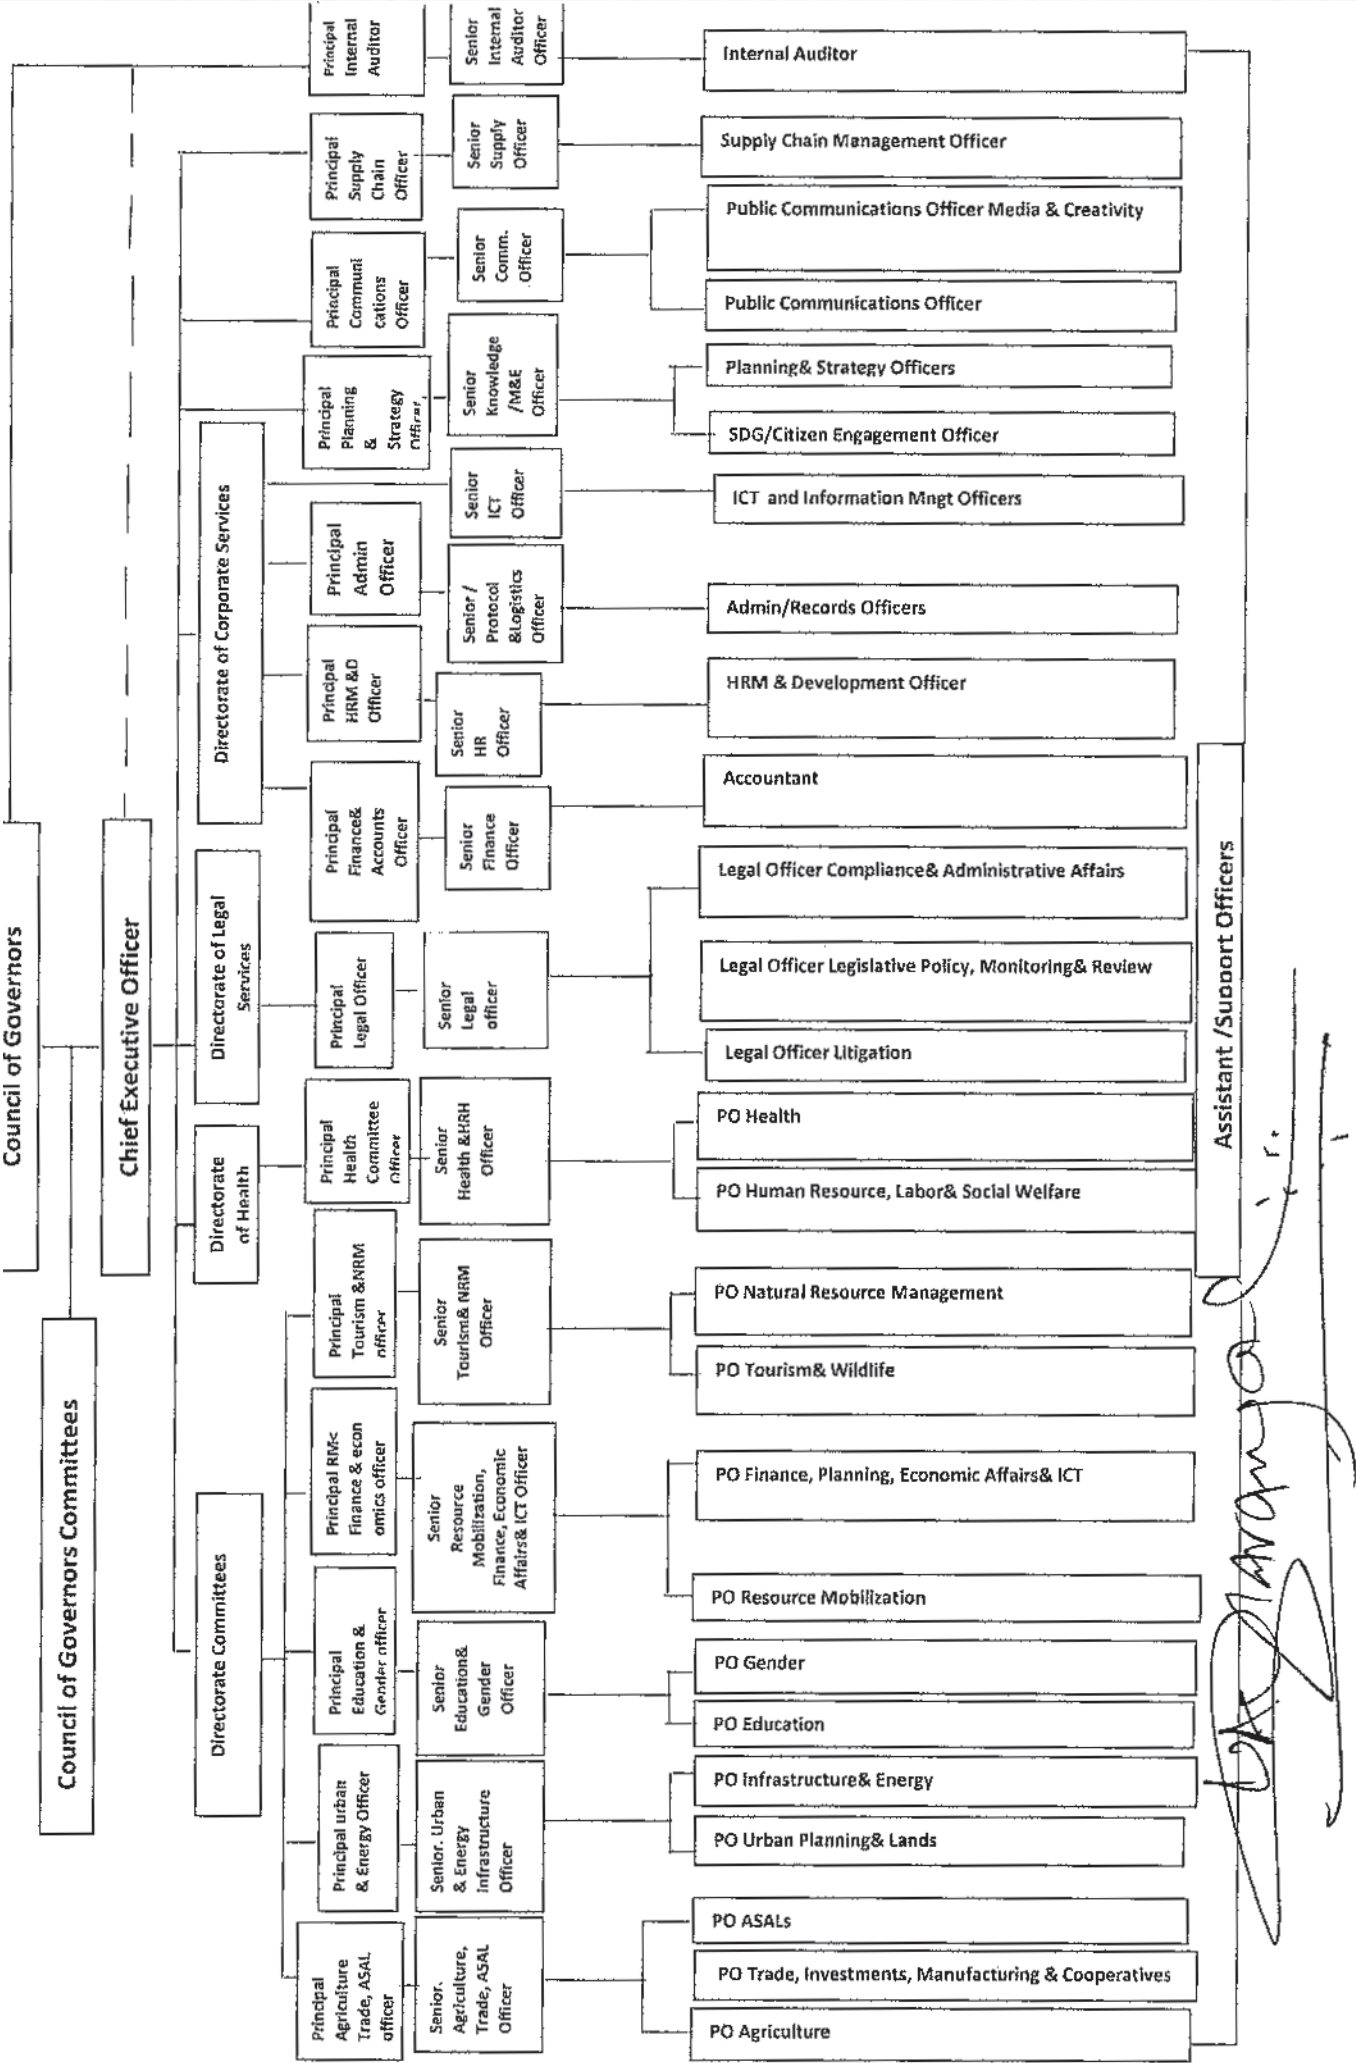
Council of Governors

Council of Governors Committees

Chief Executive Officer

Principal Internal Auditor

Senior Internal Auditor Officer

Internal Auditor

Principal Supply Chain Officer

Senior Supply Officer

Supply Chain Management Officer

Principal Communications Officer

Senior Comm. Officer

Public Communications Officer Media & Creativity

Public Communications Officer

Principal Planning & Strategy Officer

Senior Knowledge /M&E Officer

Planning& Strategy Officers

SDG/Citizen Engagement Officer

Directorate of Corporate Services

Senior ICT Officer

ICT and Information Mngt Officers

Principal Admin Officer

Senior / Protocol &Logistics Officer

Admin/Records Officers

Principal HRM &D Officer

Senior HR Officer

HRM & Development Officer

Principal Finance& Accounts Officer

Senior Finance Officer

Accountant

Directorate of Legal Services

Principal Legal Officer

Senior Legal officer

Legal Officer Compliance& Administrative Affairs

Legal Officer Legislative Policy, Monitoring& Review

Legal Officer Litigation

Directorate of Health

Principal Health Committee Officer

Senior Health &HRH Officer

PO Health

PO Human Resource, Labor& Social Welfare

Directorate Committees

Principal Tourism &NRM officer

Senior Tourism& NRM Officer

PO Natural Resource Management

PO Tourism& Wildlife

Principal RM< Finance & economics officer

Senior Resource Mobilization, Finance, Economic Affairs& ICT Officer

PO Finance, Planning, Economic Affairs& ICT

PO Resource Mobilization

Principal Education & Gender officer

Senior Education& Gender Officer

PO Gender

PO Education

Principal urban & Energy Officer

Senior. Urban & Energy Infrastructure Officer

PO Infrastructure& Energy

PO Urban Planning& Lands

Principal Agriculture Trade, ASAL officer

Senior. Agriculture, Trade, ASAL Officer

PO ASALs

PO Trade, Investments, Manufacturing & Cooperatives

PO Agriculture

Assistant /Support Officers